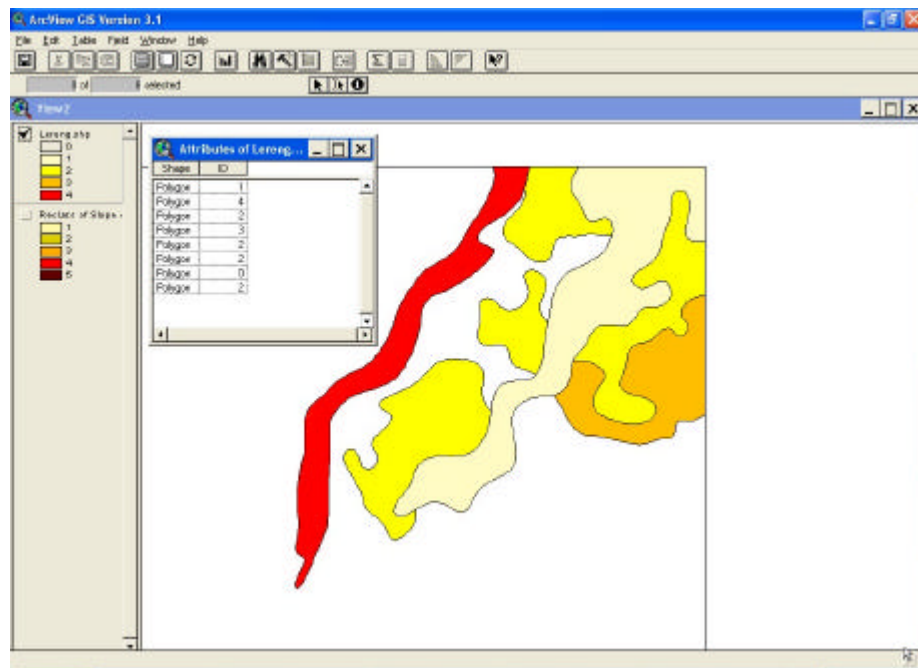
ArcView GIS Version 3.1

File Edit Table Field Window Help

of selected

View2

Lereng.shp
0
1
2
3
4

Reclass of Slope
1
2
3
4
5

Attributes of Lereng...

| Shape | ID |
|---|---|
| Polygon | 1 |
| Polygon | 4 |
| Polygon | 2 |
| Polygon | 3 |
| Polygon | 2 |
| Polygon | 2 |
| Polygon | 0 |
| Polygon | 2 |